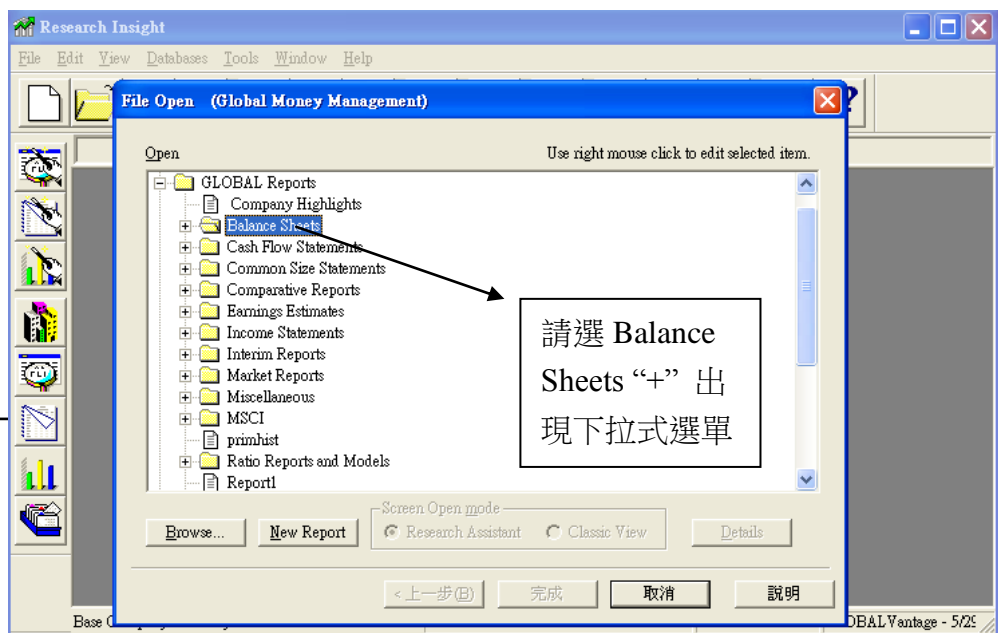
Research Insight

File Edit View Databases Tools Window Help

File Open (Global Money Management)

Open

Use right mouse click to edit selected item.

GLOBAL Reports
Company Highlights
Balance Sheets
Cash Flow Statements
Common Size Statements
Comparative Reports
Earnings Estimates
Income Statements
Interim Reports
Market Reports
Miscellaneous
MSCI
primhist
Ratio Reports and Models
Report1

請選 Balance Sheets “+” 出現下拉式選單

Browse... New Report

Screen Open mode
Research Assistant Classic View

Details

< 上一步(B) 完成 取消 說明

Base C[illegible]

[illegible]OBAL Vantage - 5/2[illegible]